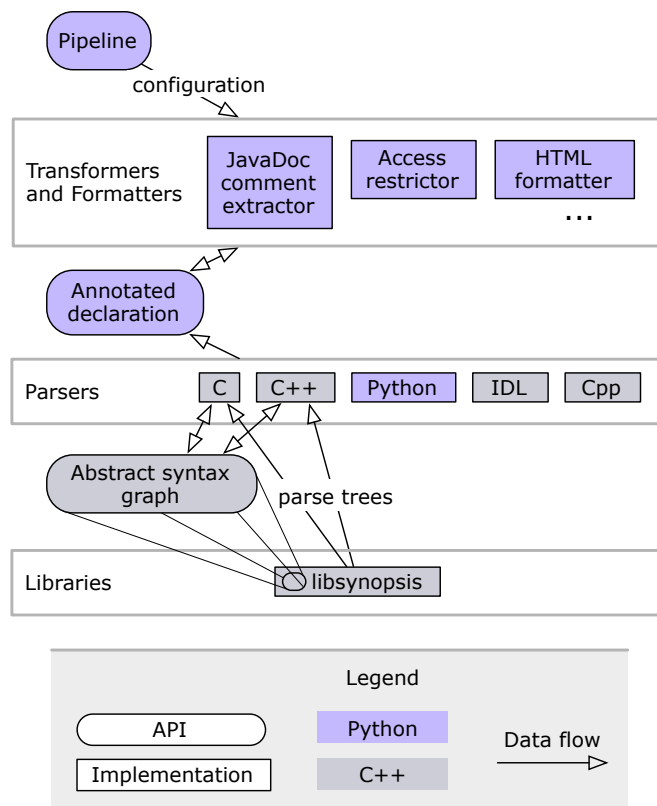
Pipeline

configuration

Transformers and Formatters

JavaDoc comment extractor

Access restrictor

HTML formatter

...

Annotated declaration

Parsers

C

C++

Python

IDL

Cpp

Abstract syntax graph

parse trees

Libraries

libsynopsis

Legend

API

Python

Data flow

Implementation

C++